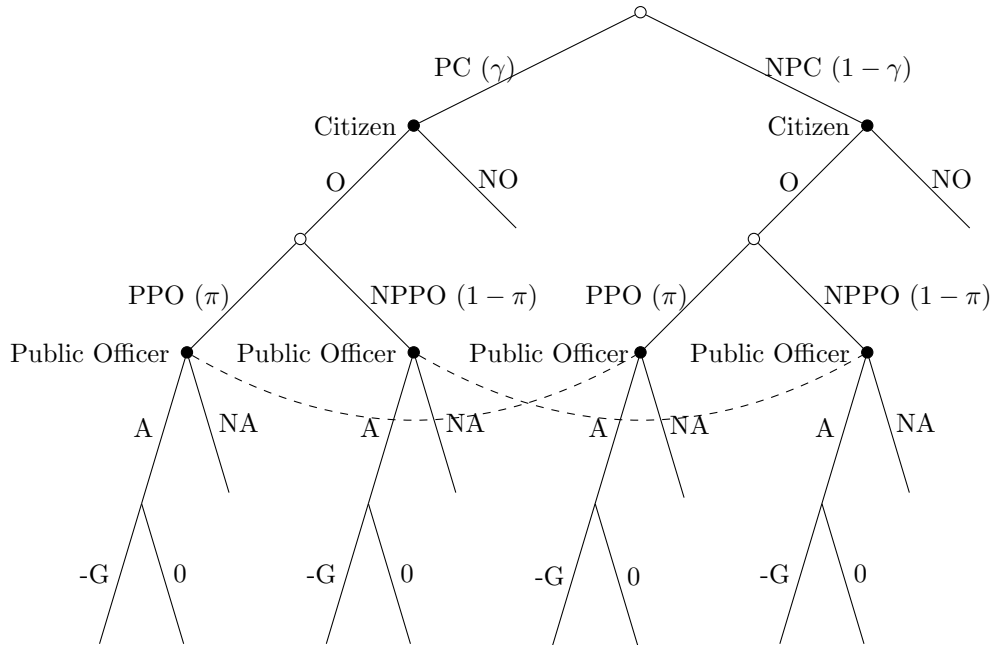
PC $(\gamma)$

NPC $(1-\gamma)$

Citizen

Citizen

O

NO

O

NO

PPO $(\pi)$

NPPO $(1-\pi)$

PPO $(\pi)$

NPPO $(1-\pi)$

Public Officer

Public Officer

Public Officer

Public Officer

A

NA

A

NA

A

NA

A

NA

-G

0

-G

0

-G

0

-G

0